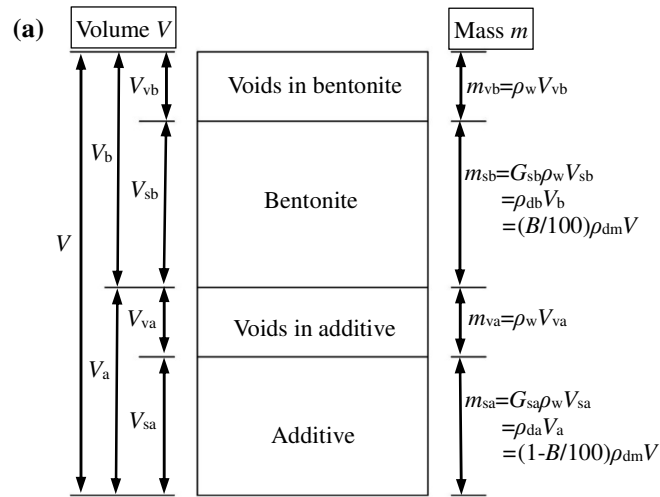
(a)

Volume $V$

Mass $m$

$V$

$V_b$

$V_{vb}$

$V_{sb}$

$V_a$

$V_{va}$

$V_{sa}$

Voids in bentonite

Bentonite

Voids in additive

Additive

$m_{vb}=\rho_w V_{vb}$

$m_{sb}=G_{sb}\rho_w V_{sb}$
$=\rho_{db} V_b$
$=(B/100)\rho_{dm} V$

$m_{va}=\rho_w V_{va}$

$m_{sa}=G_{sa}\rho_w V_{sa}$
$=\rho_{da} V_a$
$=(1-B/100)\rho_{dm} V$